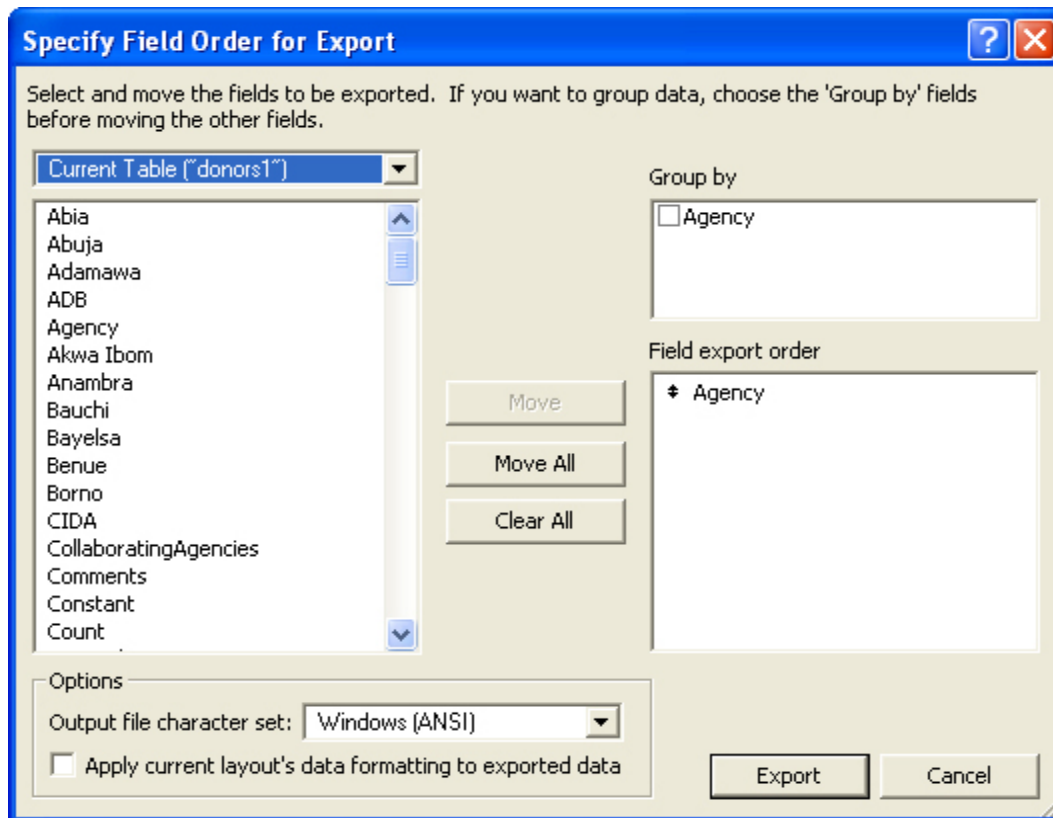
Specify Field Order for Export

Select and move the fields to be exported. If you want to group data, choose the 'Group by' fields before moving the other fields.

Current Table ("donors1")

Abia
Abuja
Adamawa
ADB
Agency
Akwa Ibom
Anambra
Bauchi
Bayelsa
Benue
Borno
CIDA
CollaboratingAgencies
Comments
Constant
Count

Move
Move All
Clear All

Group by
Agency

Field export order
Agency

Options
Output file character set: Windows (ANSI)
Apply current layout's data formatting to exported data

Export
Cancel